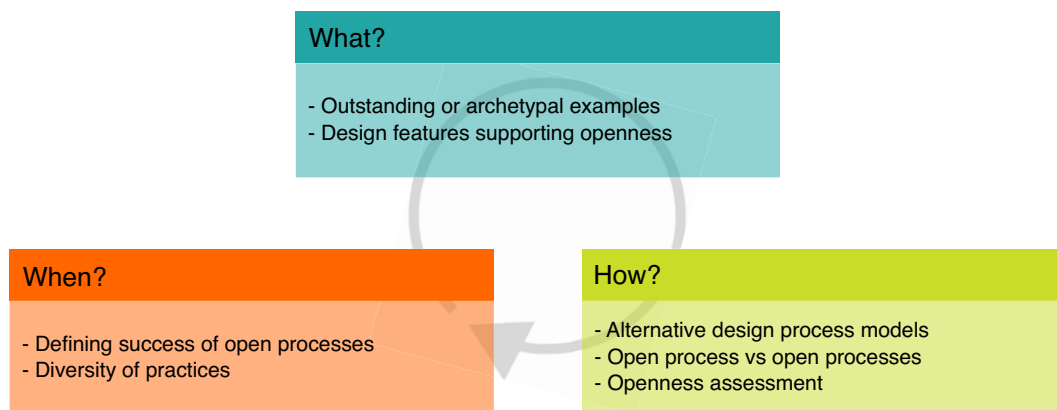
What?

- Outstanding or archetypal examples
- Design features supporting openness

When?

- Defining success of open processes
- Diversity of practices

How?

- Alternative design process models
- Open process vs open processes
- Openness assessment